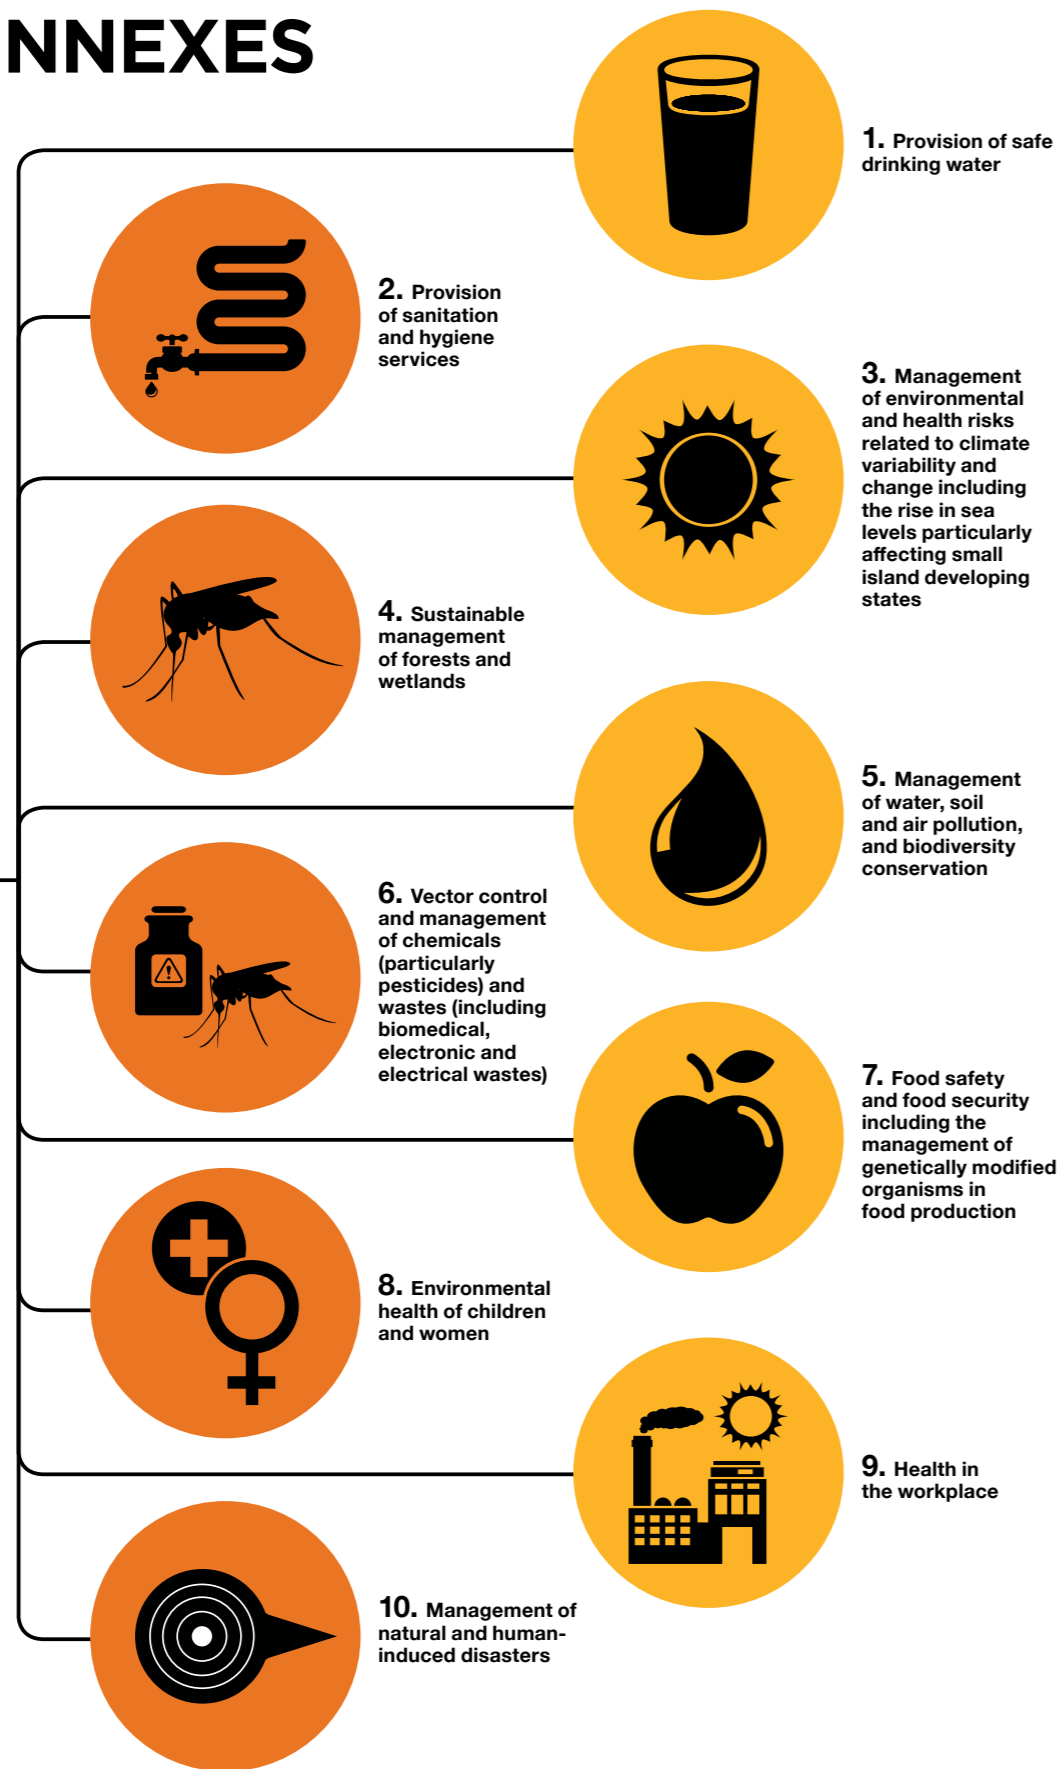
NNEXES

1. Provision of safe drinking water

2. Provision of sanitation and hygiene services

3. Management of environmental and health risks related to climate variability and change including the rise in sea levels particularly affecting small island developing states

4. Sustainable management of forests and wetlands

5. Management of water, soil and air pollution, and biodiversity conservation

6. Vector control and management of chemicals (particularly pesticides) and wastes (including biomedical, electronic and electrical wastes)

7. Food safety and food security including the management of genetically modified organisms in food production

8. Environmental health of children and women

9. Health in the workplace

10. Management of natural and human-induced disasters